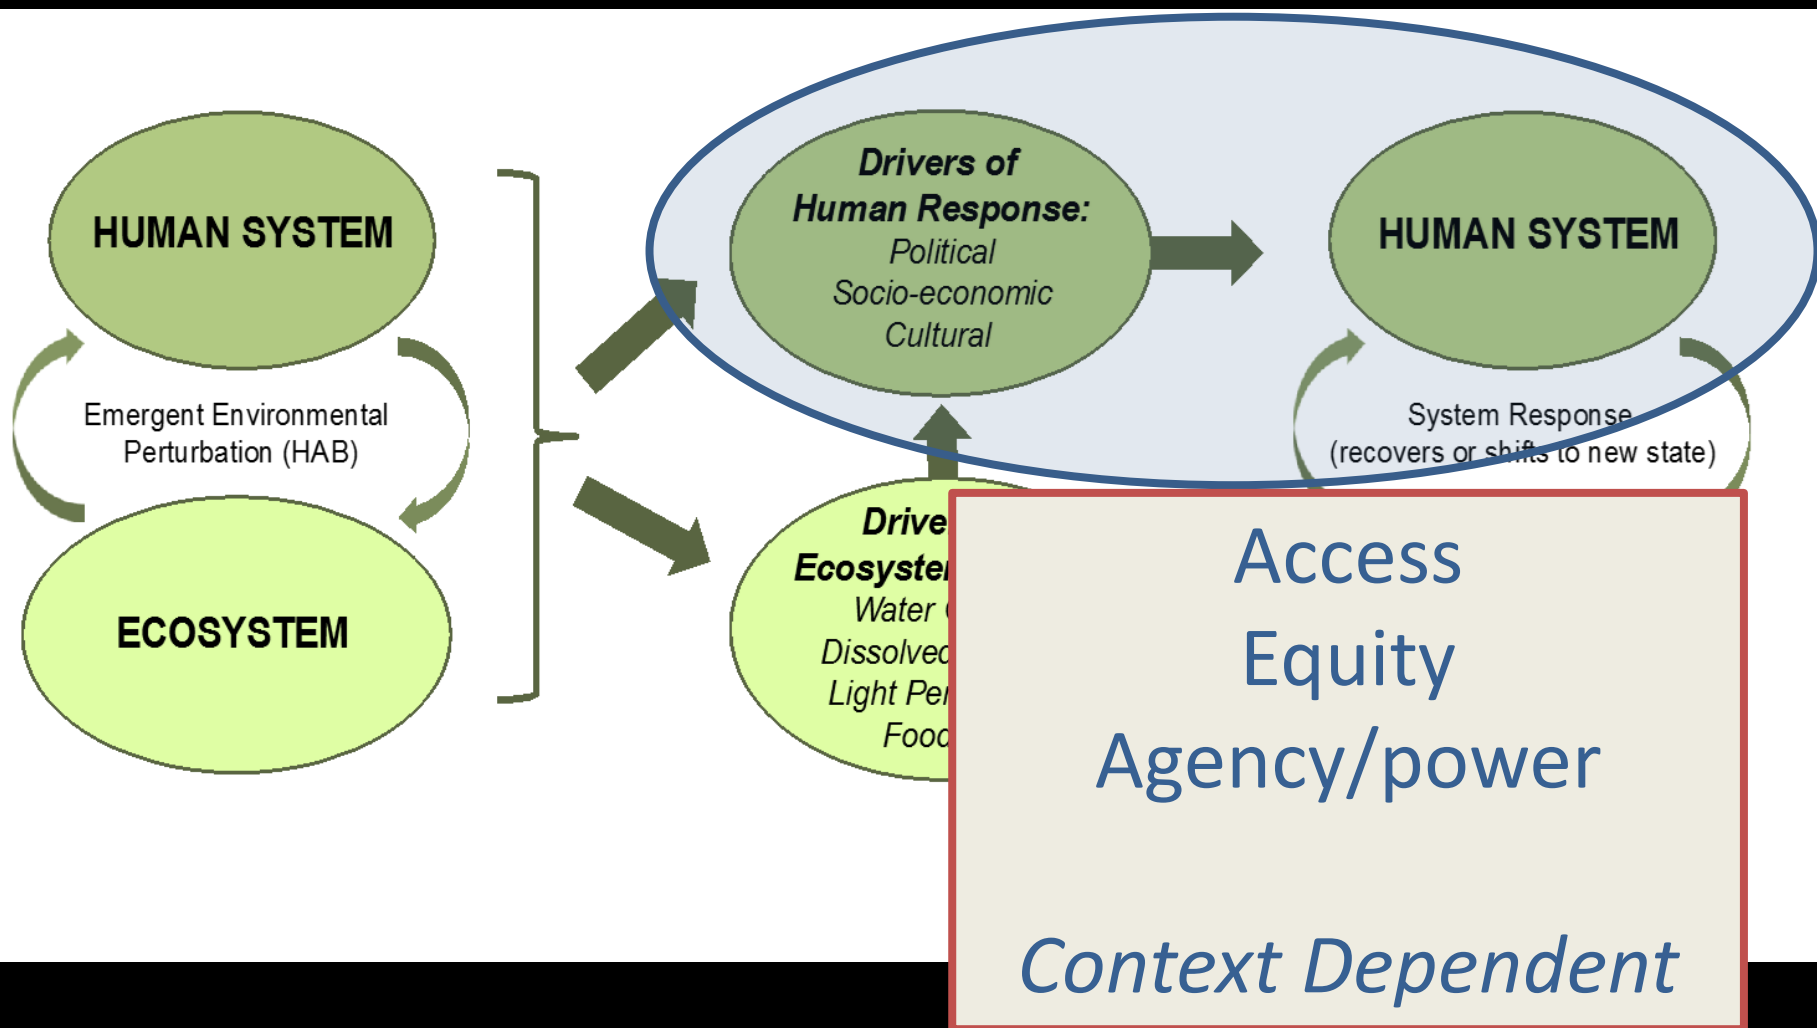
HUMAN SYSTEM

Emergent Environmental Perturbation (HAB)

ECOSYSTEM

Drivers of Human Response:
Political
Socio-economic
Cultural

HUMAN SYSTEM

System Response (recovers or shifts to new state)

Drive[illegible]
Ecosyste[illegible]
Water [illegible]
Dissolved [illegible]
Light Pe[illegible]
Food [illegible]

Access
Equity
Agency/power

Context Dependent